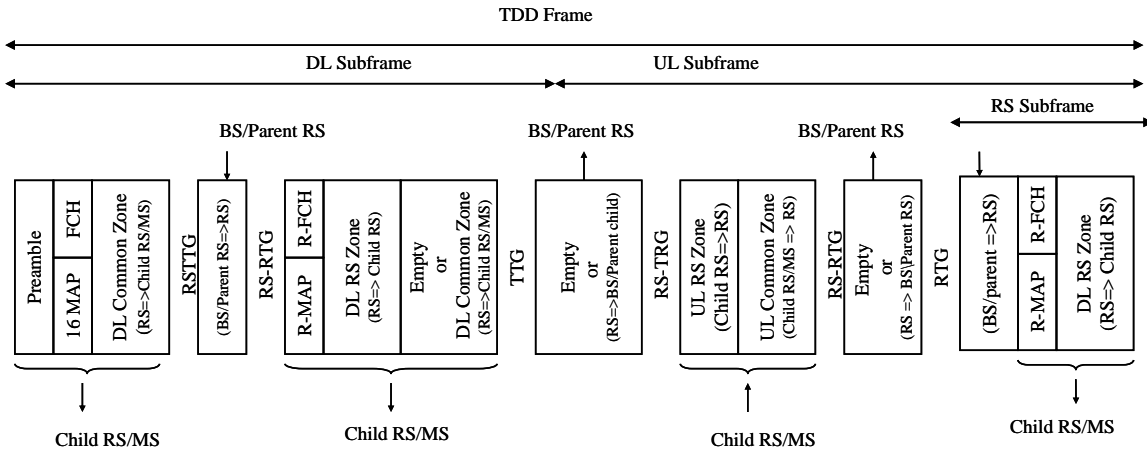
TDD Frame

DL Subframe

UL Subframe

RS Subframe

BS/Parent RS

BS/Parent RS

BS/Parent RS

Preamble

FCH

16 MAP

DL Common Zone (RS=>Child RS/MS)

RSTTG

(BS/Parent RS=>RS)

RS-RTG

R-FCH

R-MAP

DL RS Zone (RS=> Child RS)

Empty or DL Common Zone (RS=>Child RS/MS)

TTG

Empty or (RS=>BS/Parent child)

RS-TRG

UL RS Zone (Child RS=>RS)

UL Common Zone (Child RS/MS => RS)

RS-RTG

Empty or (RS => BS\Parent RS)

RTG

(BS/parent =>RS)

R-FCH

R-MAP

DL RS Zone (RS=> Child RS)

Child RS/MS

Child RS/MS

Child RS/MS

Child RS/MS